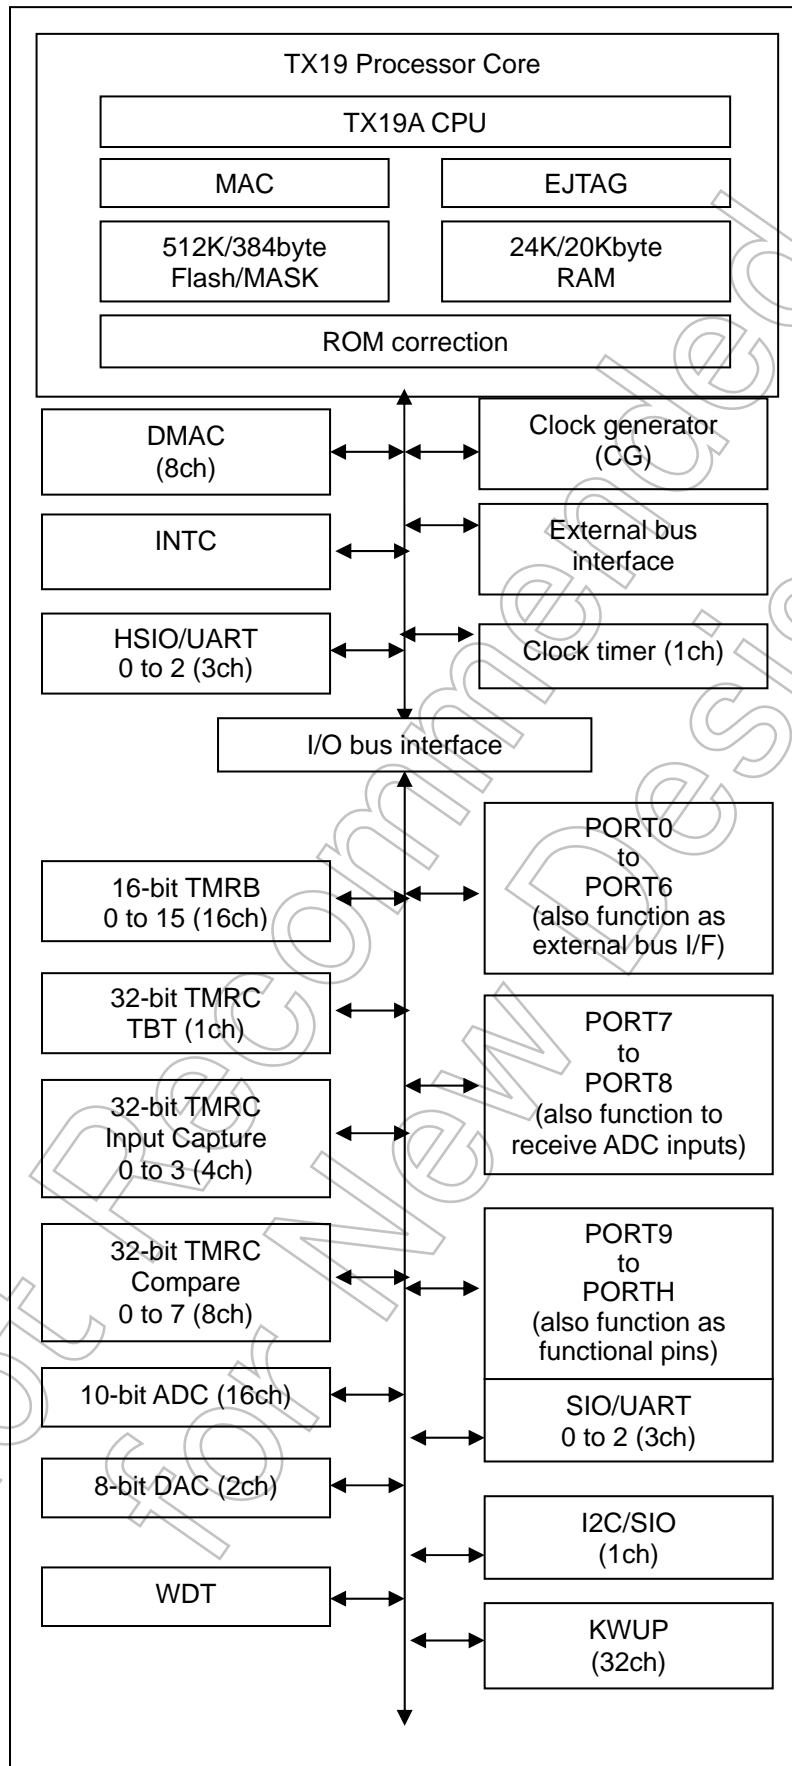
TX19 Processor Core

TX19A CPU

MAC

EJTAG

512K/384byte Flash/MASK

24K/20Kbyte RAM

ROM correction

DMAC (8ch)

Clock generator (CG)

INTC

External bus interface

HSIO/UART 0 to 2 (3ch)

Clock timer (1ch)

I/O bus interface

16-bit TMRB 0 to 15 (16ch)

PORT0 to PORT6 (also function as external bus I/F)

32-bit TMRC TBT (1ch)

PORT7 to PORT8 (also function to receive ADC inputs)

32-bit TMRC Input Capture 0 to 3 (4ch)

32-bit TMRC Compare 0 to 7 (8ch)

PORT9 to PORTH (also function as functional pins)

10-bit ADC (16ch)

SIO/UART 0 to 2 (3ch)

8-bit DAC (2ch)

I2C/SIO (1ch)

WDT

KWUP (32ch)